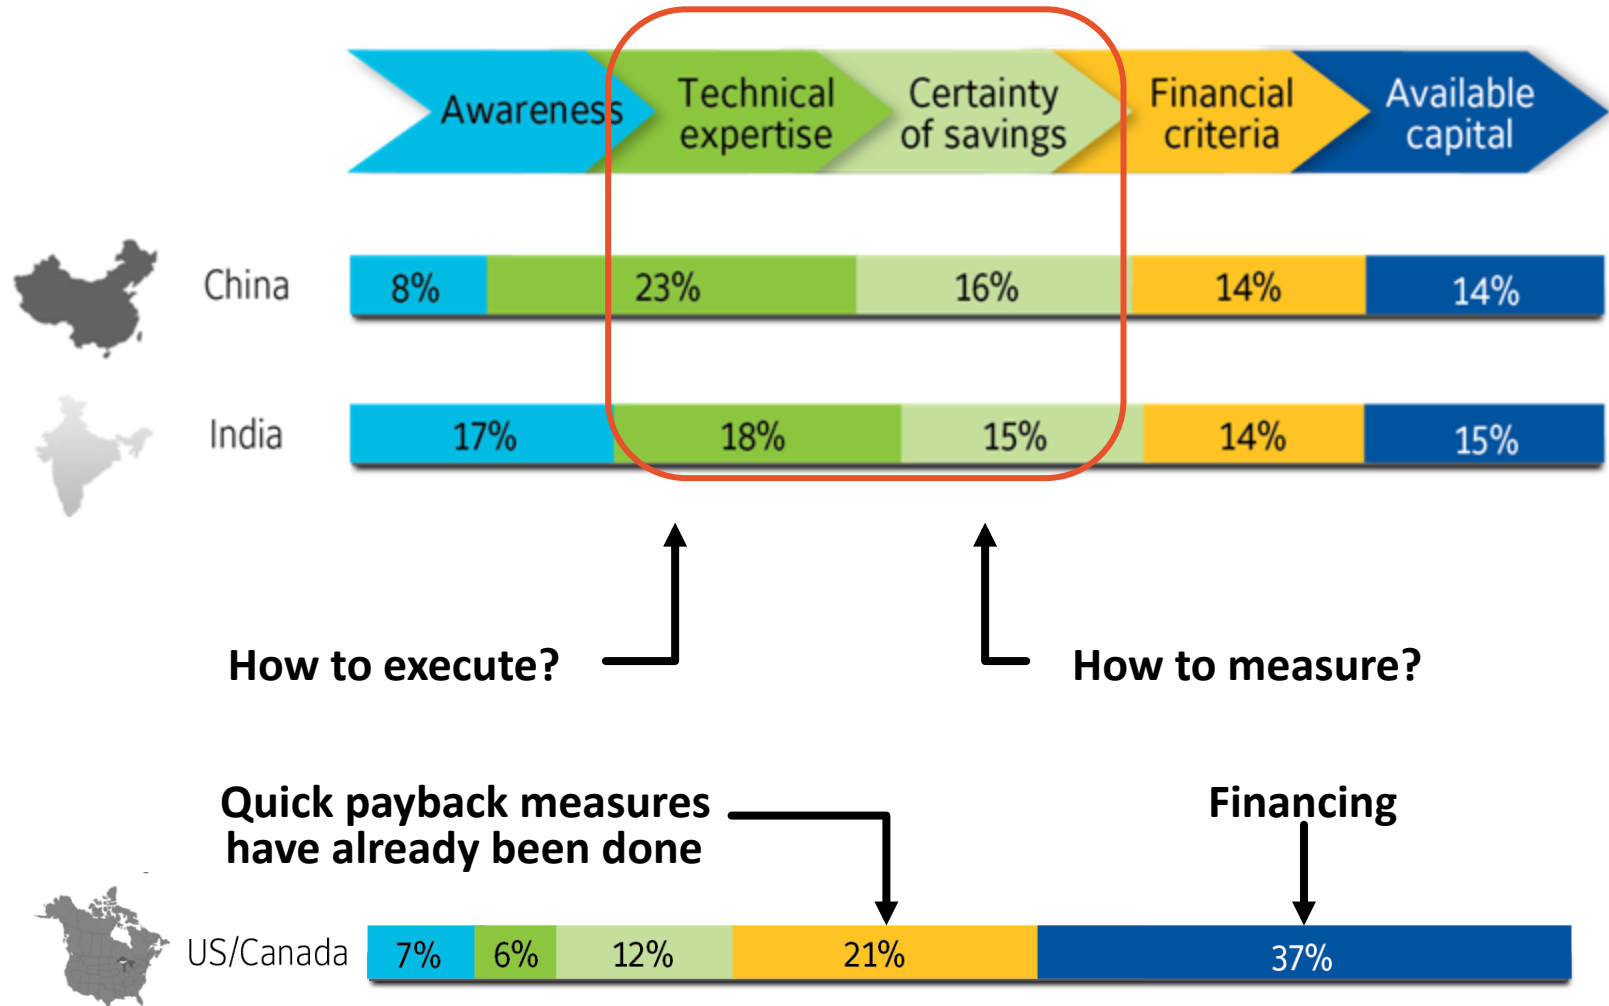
Awareness

Technical expertise

Certainty of savings

Financial criteria

Available capital

China

| 8% | 23% | 16% | 14% | 14% |
|---|---|---|---|---|

India

| 17% | 18% | 15% | 14% | 15% |
|---|---|---|---|---|

How to execute?

How to measure?

Quick payback measures have already been done

Financing

US/Canada

| 7% | 6% | 12% | 21% | 37% |
|---|---|---|---|---|